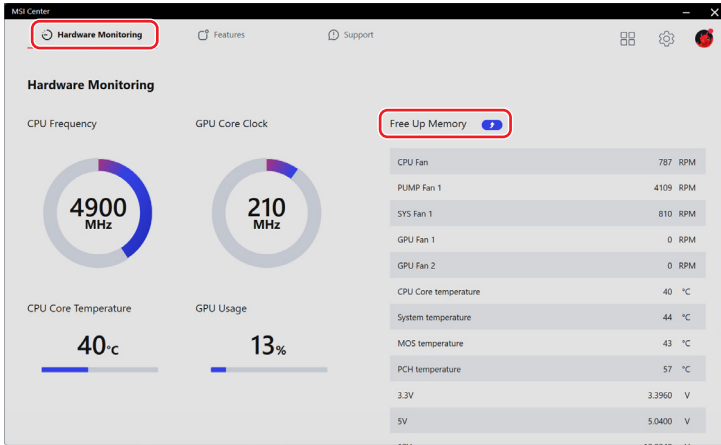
MSI Center

Hardware Monitoring
Features
Support

Hardware Monitoring

CPU Frequency
4900
MHz

GPU Core Clock
210
MHz

Free Up Memory

CPU Core Temperature
40°C

GPU Usage
13%

| | | |
|---|---|---|
| CPU Fan | 787 | RPM |
| PUMP Fan 1 | 4109 | RPM |
| SYS Fan 1 | 810 | RPM |
| GPU Fan 1 | 0 | RPM |
| GPU Fan 2 | 0 | RPM |
| CPU Core temperature | 40 | °C |
| System temperature | 44 | °C |
| MOS temperature | 43 | °C |
| PCH temperature | 57 | °C |
| 3.3V | 3.3960 | V |
| 5V | 5.0400 | V |
| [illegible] | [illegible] | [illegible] |